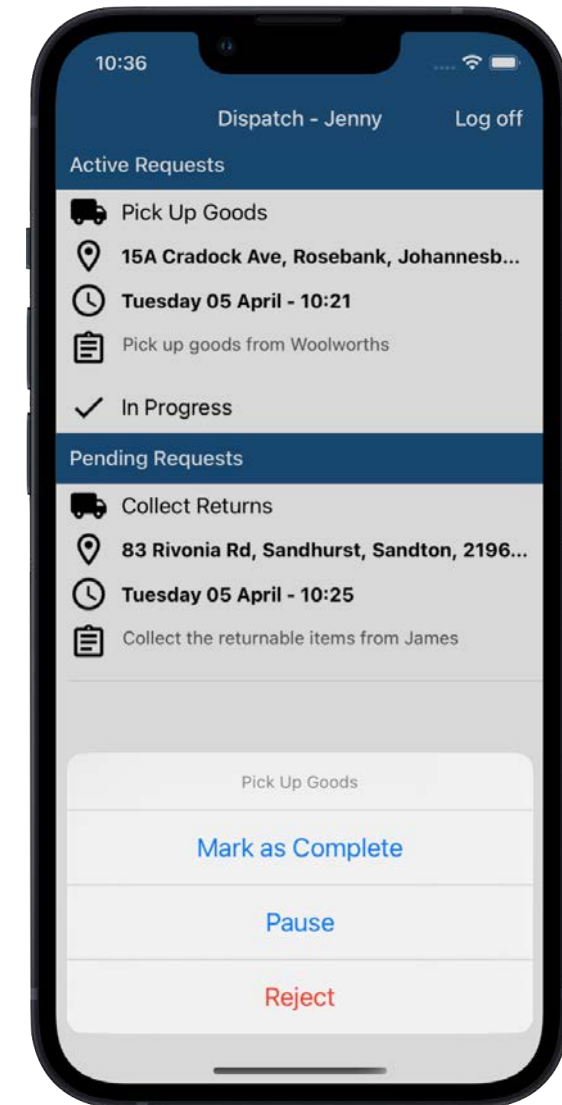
10:36

Dispatch - Jenny

Log off

Active Requests

Pick Up Goods

15A Cradock Ave, Rosebank, Johannesb...

Tuesday 05 April - 10:21

Pick up goods from Woolworths

In Progress

Pending Requests

Collect Returns

83 Rivonia Rd, Sandhurst, Sandton, 2196...

Tuesday 05 April - 10:25

Collect the returnable items from James

Pick Up Goods

Mark as Complete

Pause

Reject